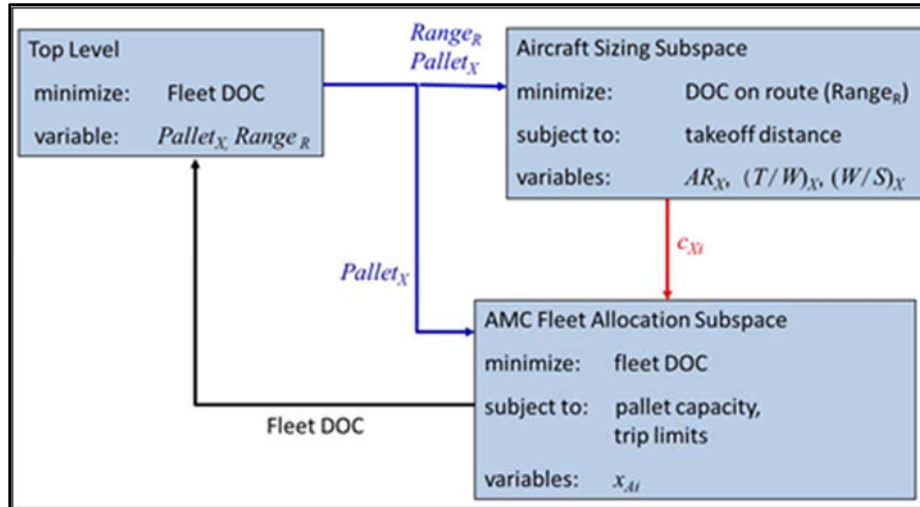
Top Level
minimize: Fleet DOC
variable: $Pallet_X$, $Range_R$

$Range_R$
$Pallet_X$

Aircraft Sizing Subspace
minimize: DOC on route ($Range_R$)
subject to: takeoff distance
variables: $AR_X$, $(T/W)_X$, $(W/S)_X$

$c_{Xi}$

$Pallet_X$

AMC Fleet Allocation Subspace
minimize: fleet DOC
subject to: pallet capacity, trip limits
variables: $x_{Ai}$

Fleet DOC